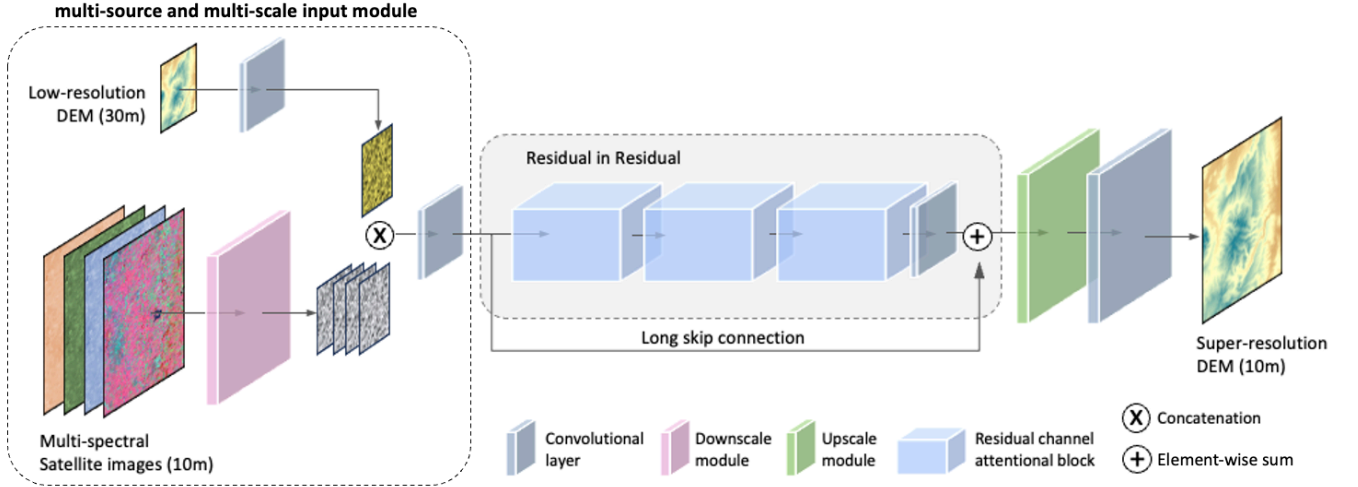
multi-source and multi-scale input module

Low-resolution DEM (30m)

Residual in Residual

Multi-spectral Satellite images (10m)

Long skip connection

Super-resolution DEM (10m)

Convolutional layer

Downscale module

Upscale module

Residual channel attentional block

Concatenation

Element-wise sum